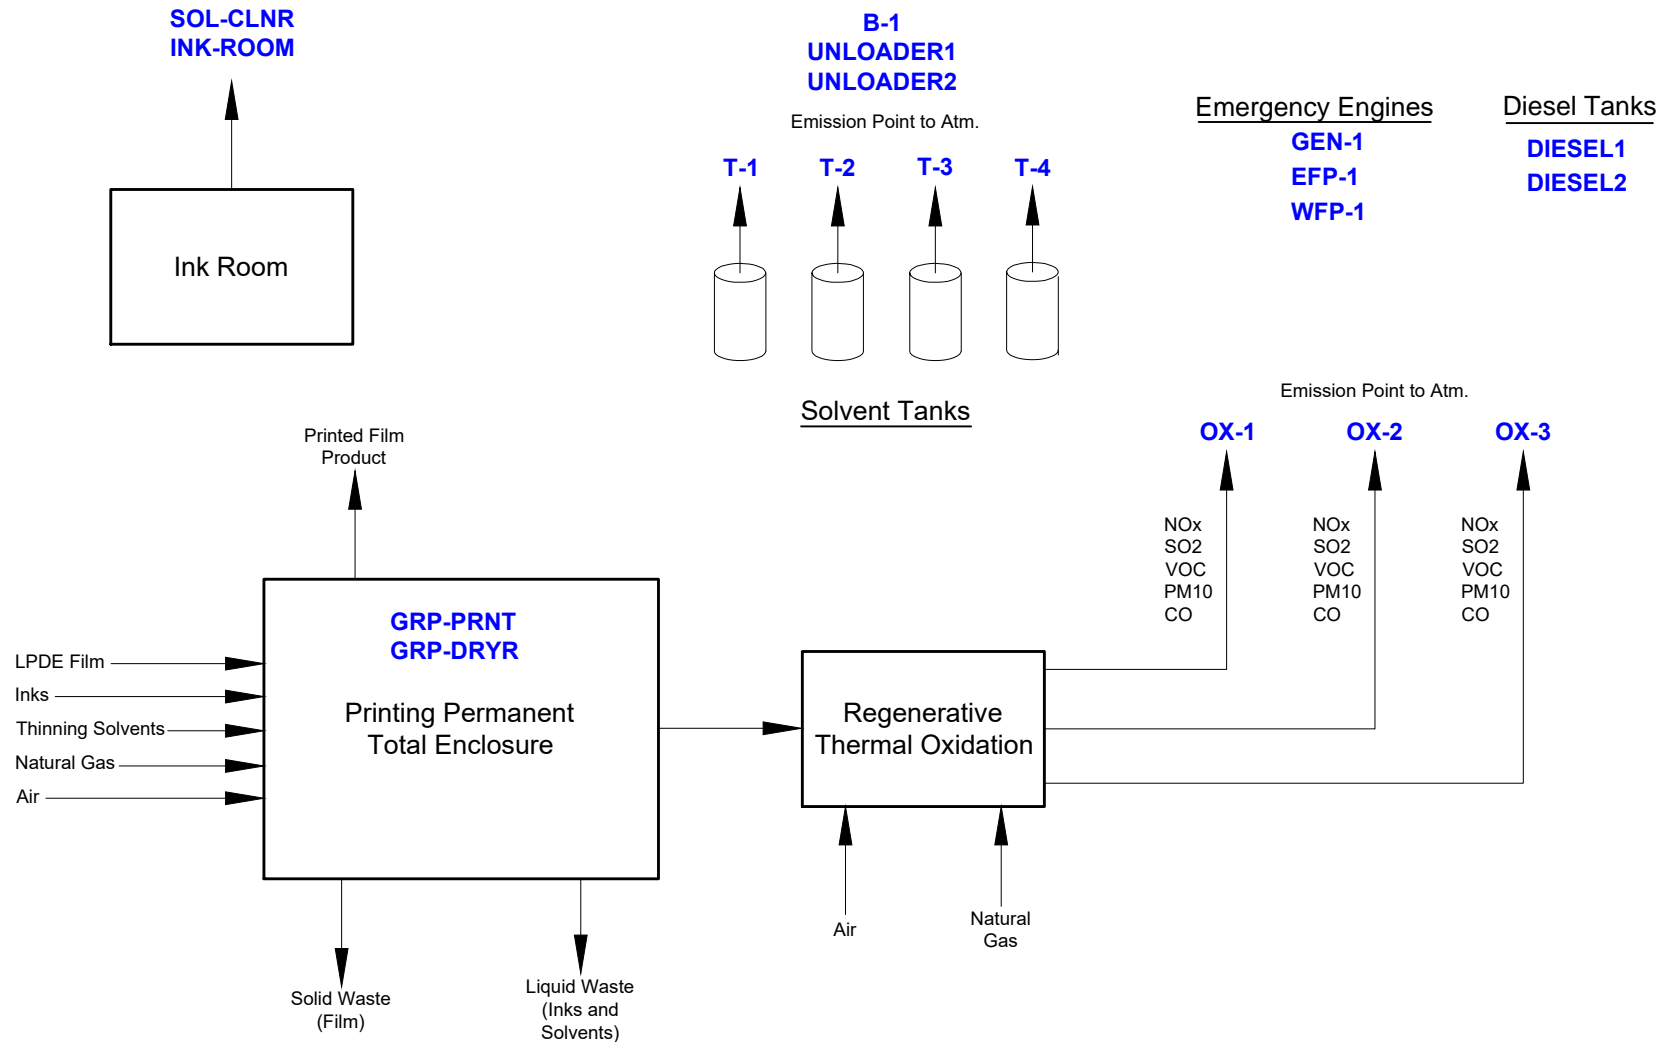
SOL-CLNR
INK-ROOM

Ink Room

B-1
UNLOADER1
UNLOADER2

Emission Point to Atm.

T-1 T-2 T-3 T-4

Solvent Tanks

Emergency Engines
GEN-1
EFP-1
WFP-1

Diesel Tanks
DIESEL1
DIESEL2

Emission Point to Atm.

OX-1 OX-2 OX-3

NOx
SO2
VOC
PM10
CO

NOx
SO2
VOC
PM10
CO

NOx
SO2
VOC
PM10
CO

Printed Film
Product

GRP-PRNT
GRP-DRYR

Printing Permanent
Total Enclosure

LPDE Film
Inks
Thinning Solvents
Natural Gas
Air

Regenerative
Thermal Oxidation

Air

Natural
Gas

Solid Waste
(Film)

Liquid Waste
(Inks and
Solvents)